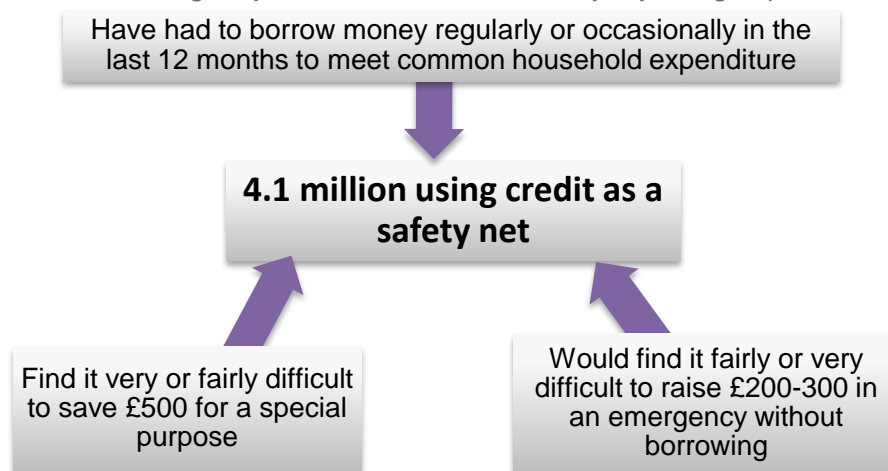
Have had to borrow money regularly or occasionally in the last 12 months to meet common household expenditure

4.1 million using credit as a safety net

Find it very or fairly difficult to save £500 for a special purpose

Would find it fairly or very difficult to raise £200-300 in an emergency without borrowing